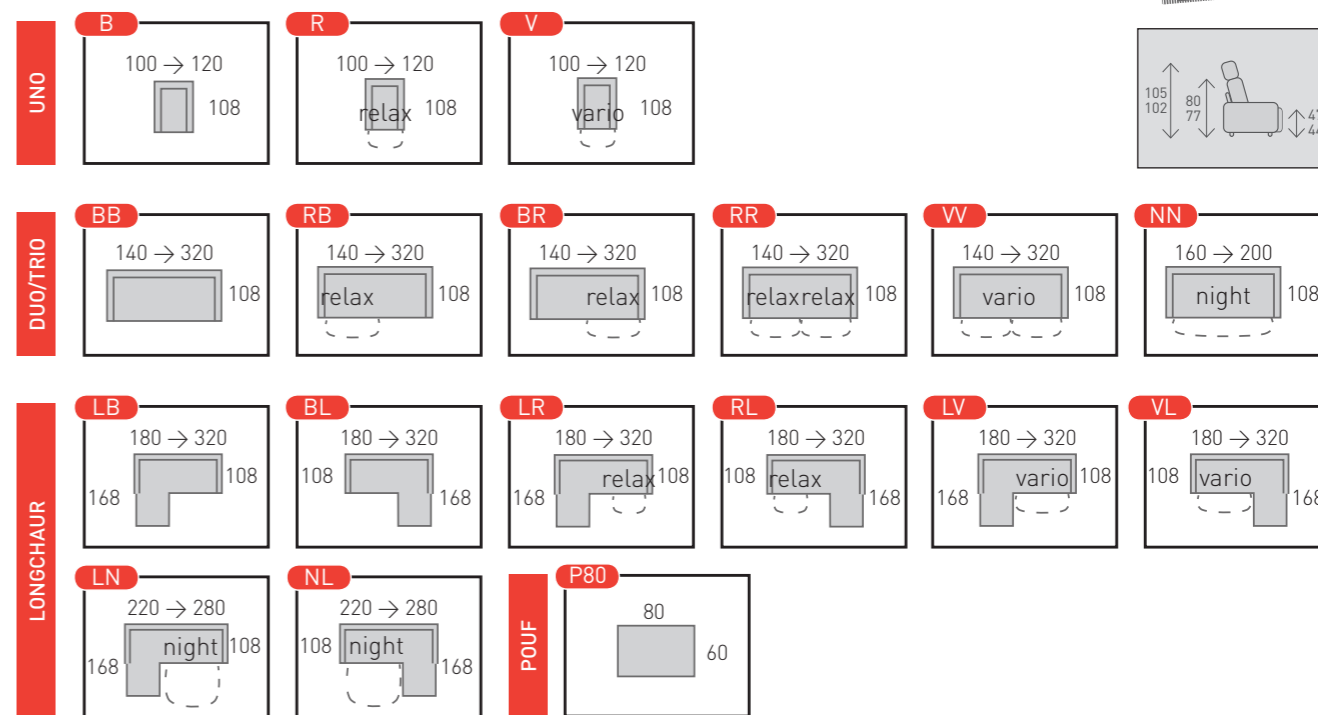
UNO

B
100 → 120
108

R
100 → 120
relax
108

V
100 → 120
vario
108

105
102
80
77
47
44

DUO/TRIO

BB
140 → 320
108

RB
140 → 320
relax
108

BR
140 → 320
relax
108

RR
140 → 320
relaxrelax
108

VV
140 → 320
vario
108

NN
160 → 200
night
108

LONGCHAUR

LB
180 → 320
108
168

BL
180 → 320
108
168

LR
180 → 320
relax
108
168

RL
180 → 320
108
relax
168

LV
180 → 320
vario
108
168

VL
180 → 320
108
vario
168

LN
220 → 280
night
108
168

NL
220 → 280
108
night
168

POUF

P80
80
60